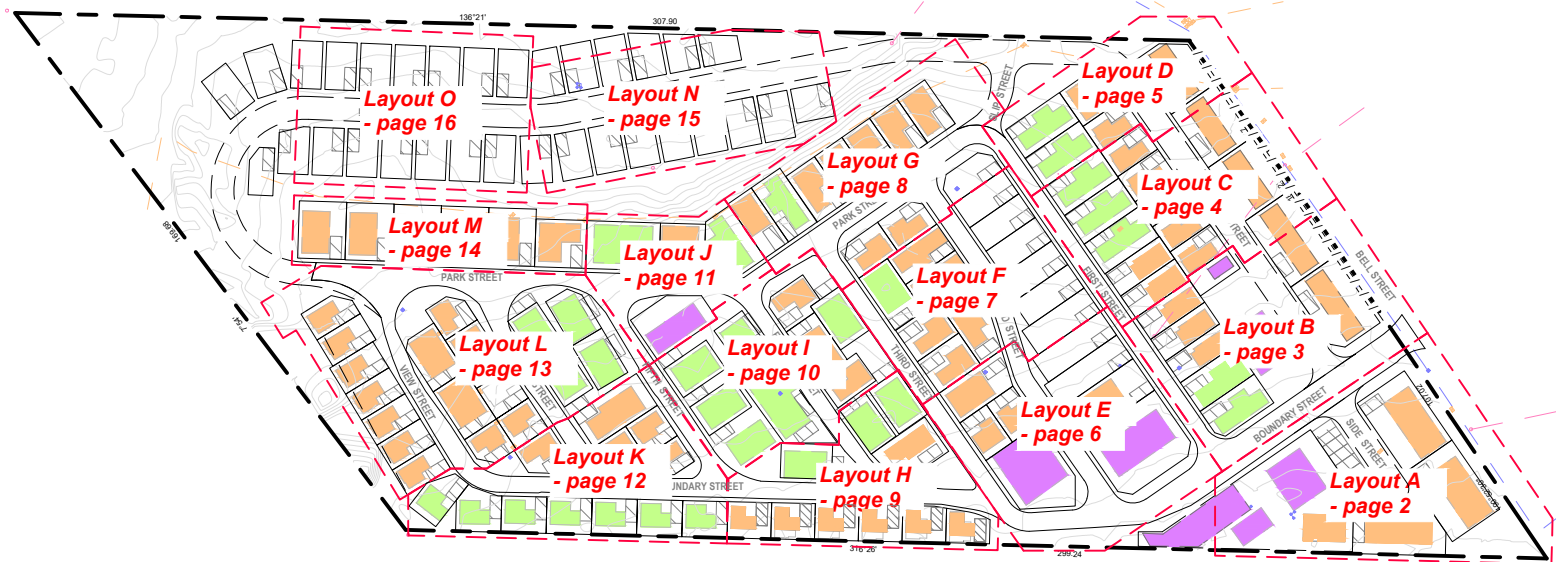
136°21'
307.90

Layout O
- page 16

Layout N
- page 15

Layout D
- page 5

Layout G
- page 8

Layout C
- page 4

Layout M
- page 14

Layout J
- page 11

PARK STREET

Layout F
- page 7

Layout L
- page 13

Layout I
- page 10

Layout B
- page 3

Layout E
- page 6

Layout K
- page 12

Layout H
- page 9

Layout A
- page 2

PARK STREET
FIRST STREET
THIRD STREET
VIEW STREET
BELL STREET
BOUNDARY STREET
SIDE STREET
UNDARY STREET
166.89
316°26'
299.24